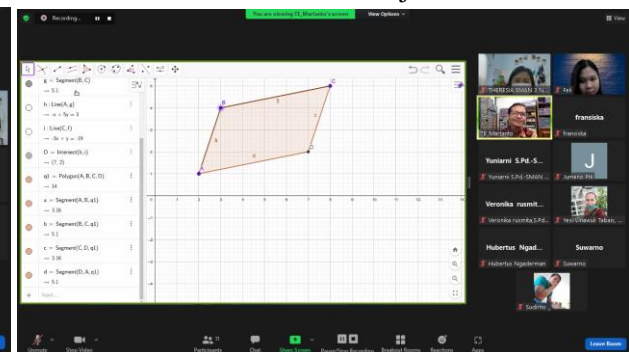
Recording...

You are viewing TJ_Martanto's screen

View Options

View

g = Segment(B, C)
→ 5.1

h : Line(A, g)
→ -x + 5y = 3

i : Line(C, f)
→ -3x + y = -19

D = Intersect(h, i)
→ (7, 2)

q1 = Polygon(A, B, C, D)
→ 14

a = Segment(A, B, q1)
→ 3.16

b = Segment(B, C, q1)
→ 5.1

c = Segment(C, D, q1)
→ 3.16

d = Segment(D, A, q1)
→ 5.1

Input...

A
B
C
D
a
b
c
d

THERESIA SMAN 3 N...

Feli

fransiska

TJ_Martanto

fransiska

Yuniarni S.Pd.-S...

Yuniarni S.Pd.-SMAN...

J

Jumeno 'PK

Veronika rusmit...

Veronika rusmita,S.Pd...

Yesi Viviawati Taban...

Hubertus Ngad...

Hubertus Ngaderman

Suwarno

Suwarno

Sudirto

Unmute

Stop Video

Participants

Chat

Share Screen

Pause/Stop Recording

Breakout Rooms

Reactions

Apps

Leave Room